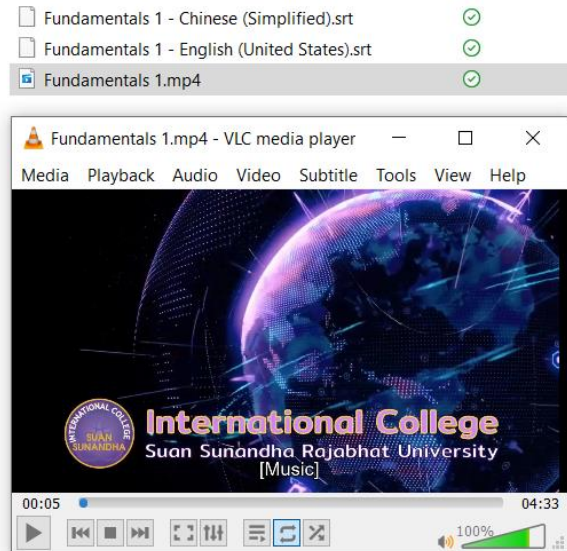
Fundamentals 1 - Chinese (Simplified).srt

Fundamentals 1 - English (United States).srt

Fundamentals 1.mp4

Fundamentals 1.mp4 - VLC media player

Media Playback Audio Video Subtitle Tools View Help

INTERNATIONAL COLLEGE SUAN SUNANDHA

International College

Suan Sunandha Rajabhat University

[Music]

00:05

04:33

100%